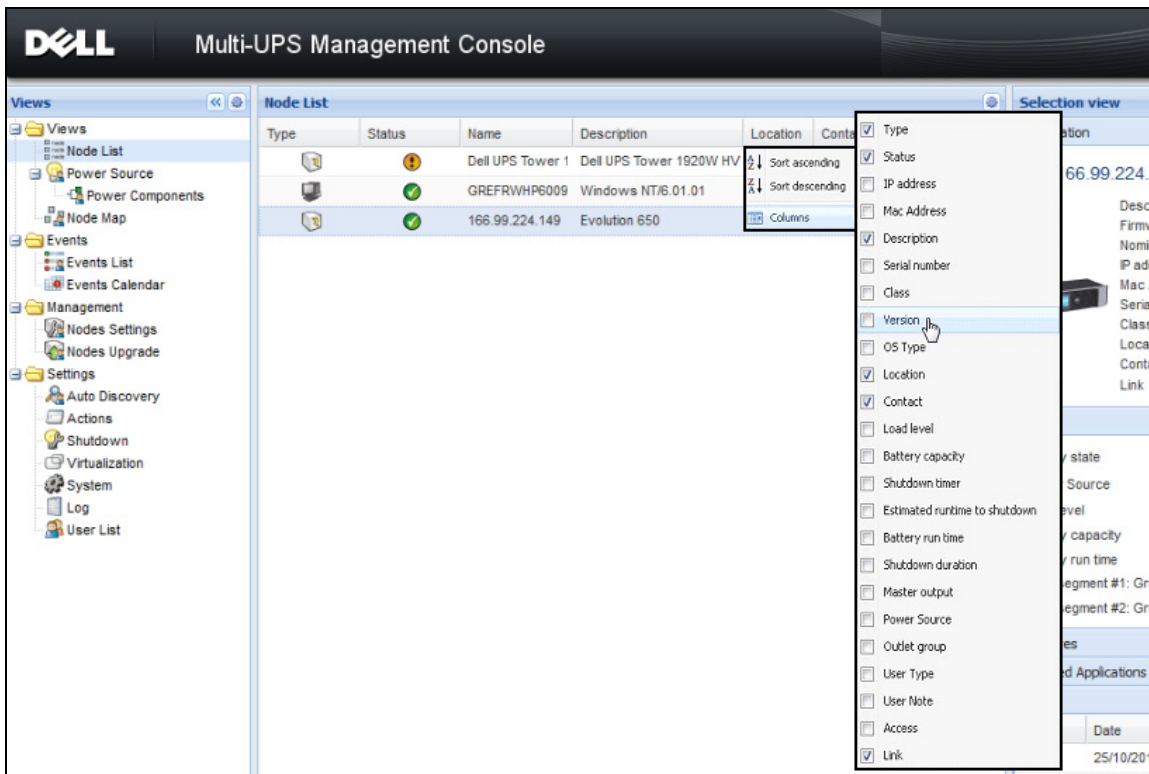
DELL Multi-UPS Management Console

Views

Views
Node List
Power Source
Power Components
Node Map
Events
Events List
Events Calendar
Management
Nodes Settings
Nodes Upgrade
Settings
Auto Discovery
Actions
Shutdown
Virtualization
System
Log
User List

Node List

| Type | Status | Name | Description | Location | Conta |
|---|---|---|---|---|---|
| | | Dell UPS Tower 1 | Dell UPS Tower 1920W HV | | |
| | | GREFRWHP6009 | Windows NT/6.01.01 | | |
| | | 166.99.224.149 | Evolution 650 | | |

Sort ascending
Sort descending
Columns

Type
Status
IP address
Mac Address
Description
Serial number
Class
Version
OS Type
Location
Contact
Load level
Battery capacity
Shutdown timer
Estimated runtime to shutdown
Battery run time
Shutdown duration
Master output
Power Source
Outlet group
User Type
User Note
Access
Link

Selection view
ation
66.99.224.
Desc
Firmv
Nomi
IP ad
Mac
Seria
Class
Loca
Conta
Link
y state
Source
evel
y capacity
y run time
egment #1: Gr
egment #2: Gr
es
ed Applications
Date
25/10/20